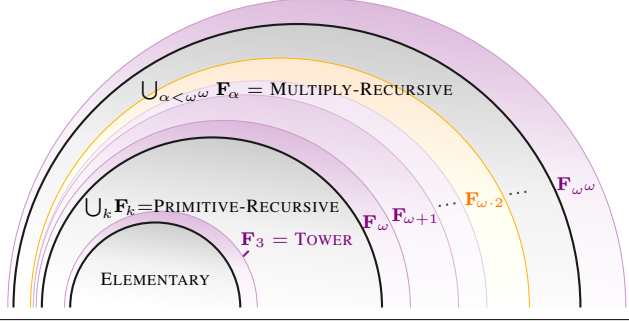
$\bigcup_{\alpha<\omega^\omega} \mathbf{F}_\alpha$ = Multiply-Recursive

$\bigcup_k \mathbf{F}_k$=Primitive-Recursive

$\mathbf{F}_\omega$ $\mathbf{F}_{\omega+1}$ $\cdots$ $\mathbf{F}_{\omega\cdot 2}$ $\cdots$ $\mathbf{F}_{\omega^\omega}$

$\mathbf{F}_3$ = Tower

Elementary